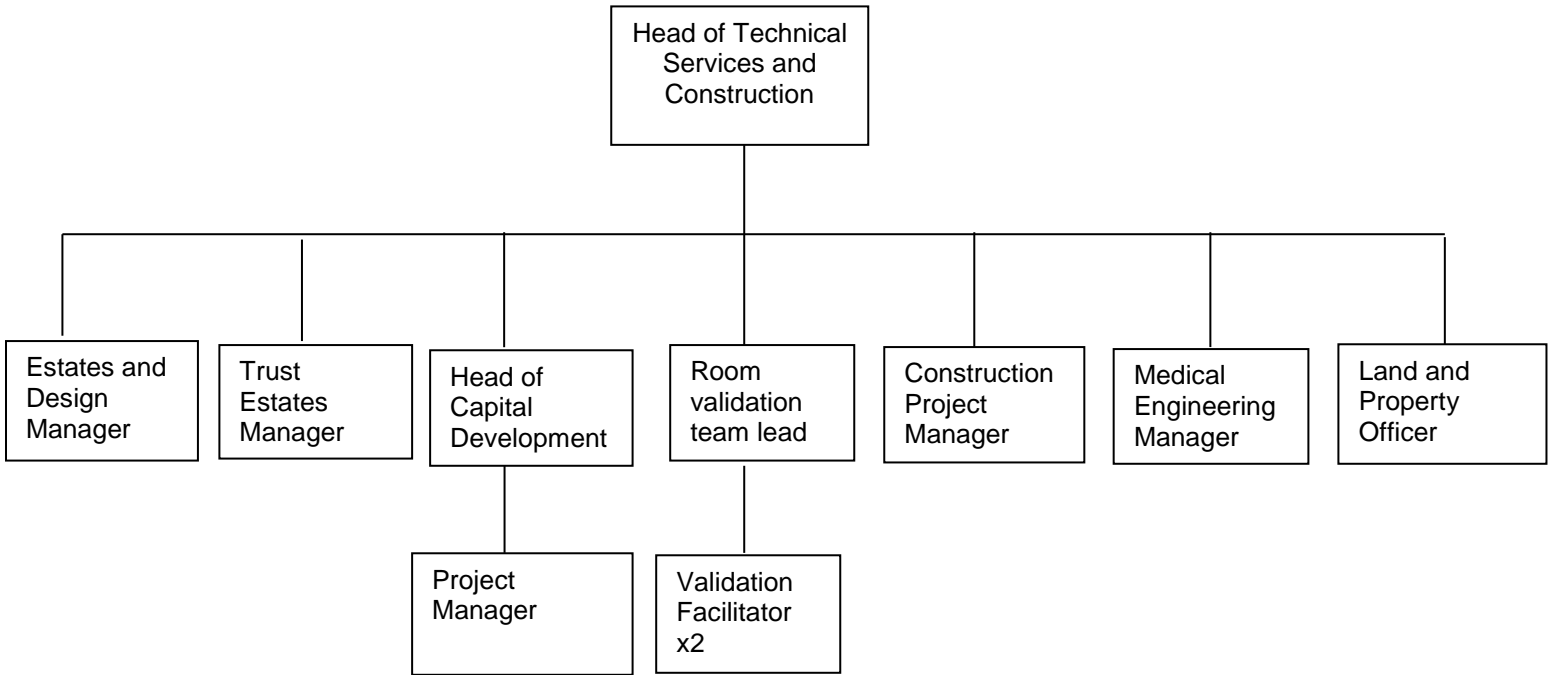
Head of Technical Services and Construction

Estates and Design Manager

Trust Estates Manager

Head of Capital Development

Room validation team lead

Construction Project Manager

Medical Engineering Manager

Land and Property Officer

Project Manager

Validation Facilitator x2